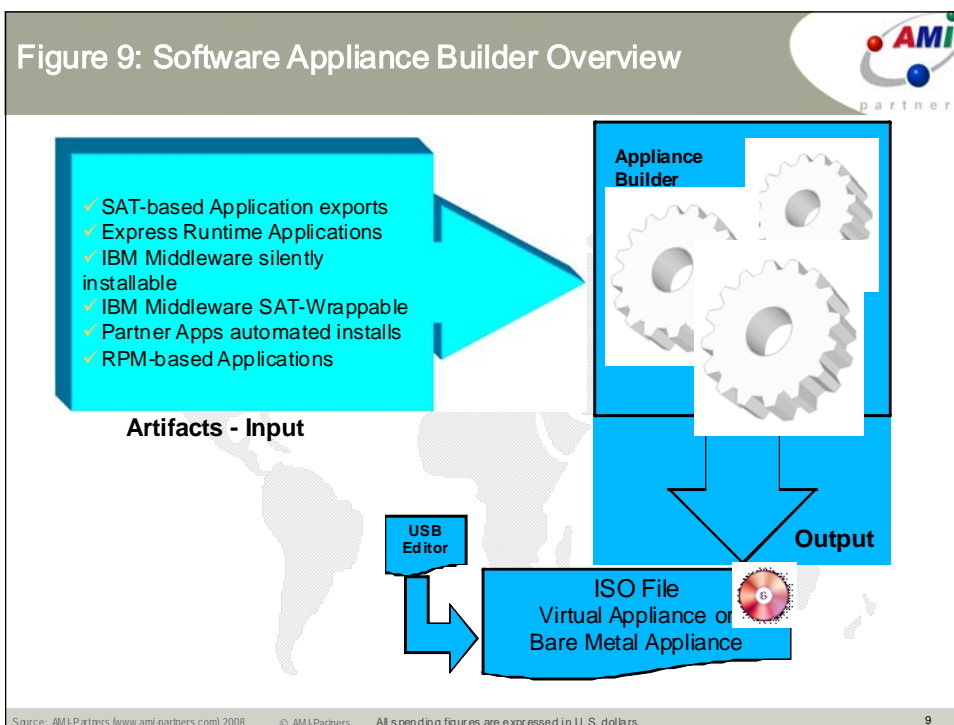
Figure 9: Software Appliance Builder Overview

AMI partners

✓SAT-based Application exports
✓Express Runtime Applications
✓IBM Middleware silently installable
✓IBM Middleware SAT-Wrappable
✓Partner Apps automated installs
✓RPM-based Applications

Artifacts - Input

Appliance Builder

Output

USB Editor

ISO File
Virtual Appliance or
Bare Metal Appliance

Source: AMI-Partners (www.ami-partners.com) 2008 © AMI-Partners All spending figures are expressed in U.S. dollars 9